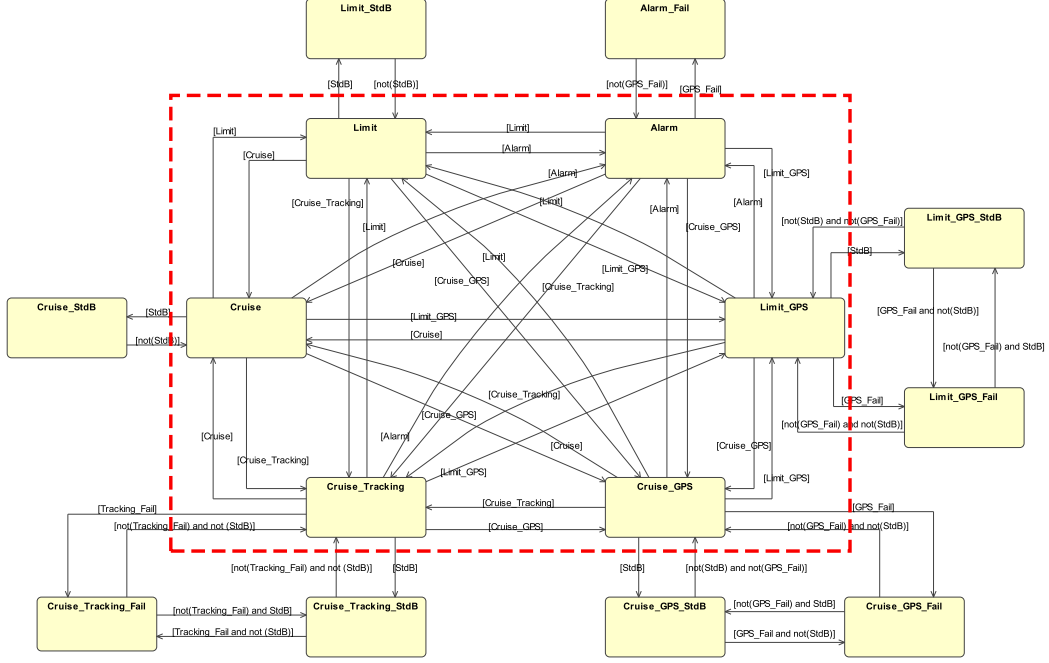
Limit_StdB

Alarm_Fail

[StdB]
[not(StdB)]
[not(GPS_Fail)]
[GPS_Fail]

Limit
Alarm

[Limit]
[Cruise]
[Limit]
[Alarm]
[Alarm]
[Limit_GPS]
[Cruise_Tracking]
[Limit]
[Limit]
[Alarm]
[Alarm]
[not(StdB) and not(GPS_Fail)]
Limit_GPS_StdB
[Cruise_GPS]
[Cruise]
[Limit]
[Limit_GPS]
[StdB]
[Cruise_GPS]
[Cruise_Tracking]

Cruise_StdB
[StdB]
[not(StdB)]
Cruise
[Limit_GPS]
[Cruise]
Limit_GPS
[GPS_Fail and not(StdB)]
[not(GPS_Fail) and StdB]

[Cruise_Tracking]
[Cruise_GPS]
[GPS_Fail]
Limit_GPS_Fail
[Cruise]
[Alarm]
[Cruise]
[not(GPS_Fail) and not(StdB)]
[Cruise_Tracking]
[Cruise_GPS]
[Limit_GPS]
[Limit_GPS]

Cruise_Tracking
Cruise_GPS
[Tracking_Fail]
[Cruise_Tracking]
[GPS_Fail]
[not(Tracking_Fail) and not (StdB)]
[Cruise_GPS]
[not(GPS_Fail) and not(StdB)]

[not(Tracking_Fail) and not (StdB)]
[StdB]
[StdB]
[not(StdB) and not(GPS_Fail)]

Cruise_Tracking_Fail
[not(Tracking_Fail) and StdB]
[Tracking_Fail and not (StdB)]
Cruise_Tracking_StdB
Cruise_GPS_StdB
[not(GPS_Fail) and StdB]
[GPS_Fail and not(StdB)]
Cruise_GPS_Fail